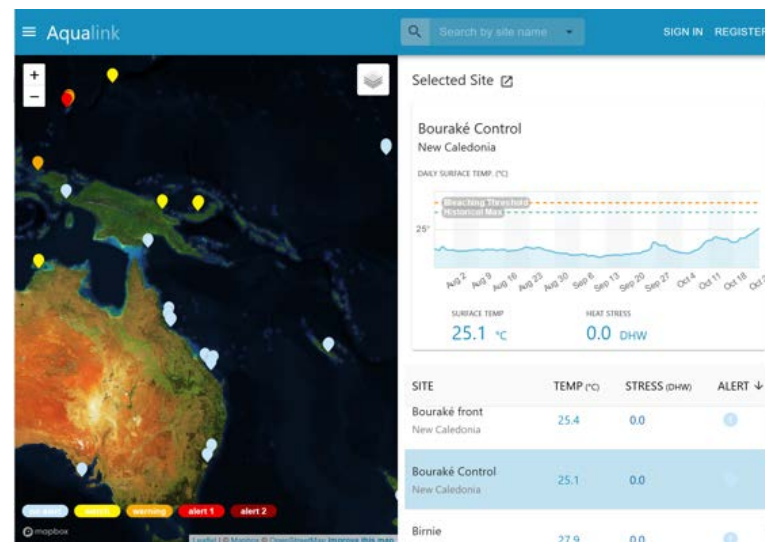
≡ Aqualink

Search by site name

SIGN IN REGISTER

+
−

Selected Site

Bouraké Control
New Caledonia

DAILY SURFACE TEMP. (°C)

Bleaching Threshold
Historical Max

25°

Aug 2 Aug 9 Aug 16 Aug 23 Aug 30 Sep 6 Sep 13 Sep 20 Sep 27 Oct 4 Oct 11 Oct 18 Oct 2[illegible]

SURFACE TEMP
25.1 °C

HEAT STRESS
0.0 DHW

| SITE | TEMP (°C) | STRESS (DHW) | ALERT ↓ |
|---|---|---|---|
| Bouraké front New Caledonia | 25.4 | 0.0 | |
| Bouraké Control New Caledonia | 25.1 | 0.0 | |
| Birnie | 27.9 | 0.0 | |

no alert watch warning alert 1 alert 2

mapbox

Leaflet | © Mapbox © OpenStreetMap Improve this map